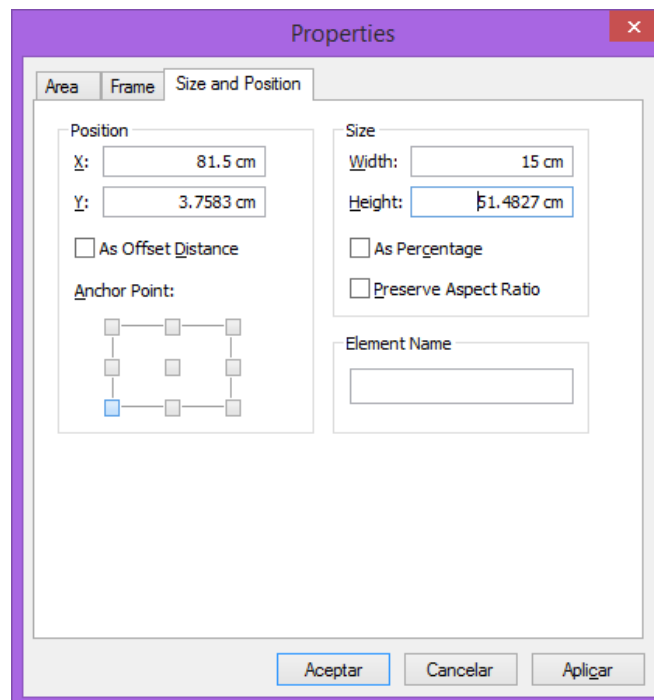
Properties

×

Area
Frame
Size and Position

Position
X: 81.5 cm
Y: 3.7583 cm
As Offset Distance
Anchor Point:

Size
Width: 15 cm
Height: 51.4827 cm
As Percentage
Preserve Aspect Ratio

Element Name

Aceptar
Cancelar
Aplicar